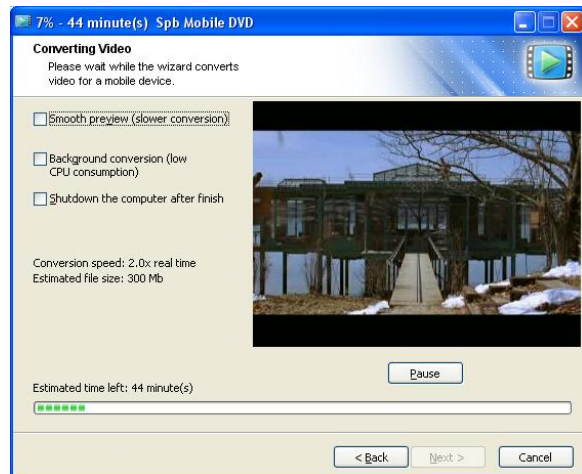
7% - 44 minute(s) Spb Mobile DVD

Converting Video
Please wait while the wizard converts video for a mobile device.

Smooth preview (slower conversion)

Background conversion (low CPU consumption)

Shutdown the computer after finish

Conversion speed: 2.0x real time
Estimated file size: 300 Mb

Pause

Estimated time left: 44 minute(s)

< Back
Next >
Cancel